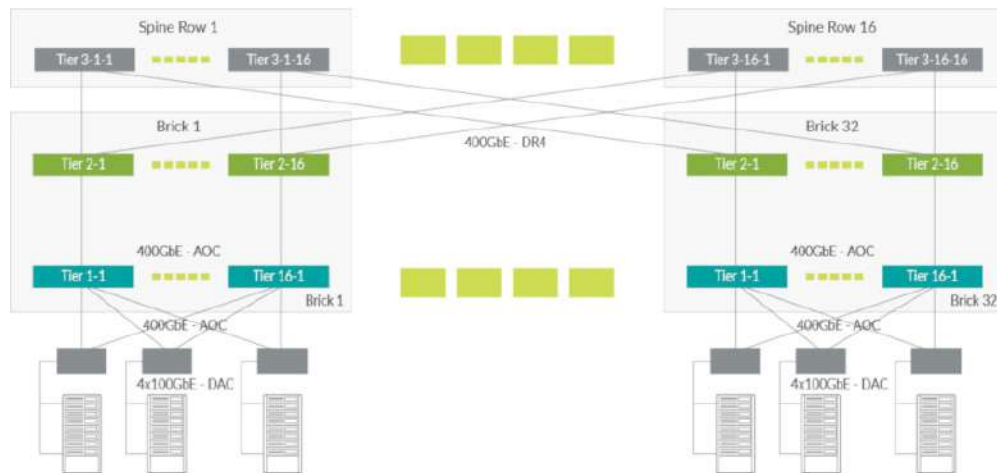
Spine Row 1

Tier 3-1-1

Tier 3-1-16

Spine Row 16

Tier 3-16-1

Tier 3-16-16

Brick 1

400GbE - DR4

Brick 32

Tier 2-1

Tier 2-16

Tier 2-1

Tier 2-16

400GbE - AOC

400GbE - AOC

Tier 1-1

Tier 16-1

Brick 1

Tier 1-1

Tier 16-1

Brick 32

400GbE - AOC

400GbE - AOC

4x100GbE - DAC

4x100GbE - DAC